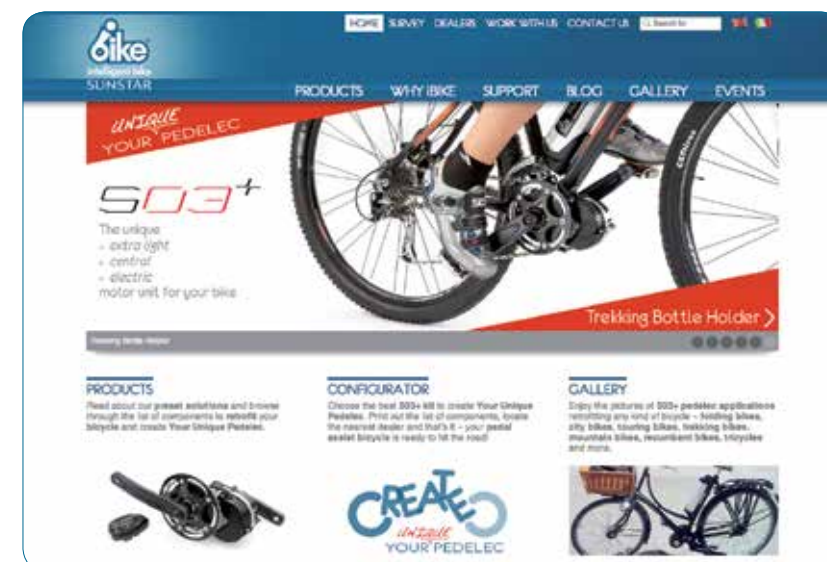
ibike
intelligent bike
SUNSTAR

HOME SURVEY DEALERS WORK WITH US CONTACT US Search for

PRODUCTS WHY IBIKE SUPPORT BLOG GALLERY EVENTS

UNIQUE YOUR PEDELEC

S03+

The unique
- extra light
- central
- electric
motor unit for your bike

Trekking Bottle Holder

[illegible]

PRODUCTS
Read about our preset solutions and browse through the list of components to retrofit your bicycle and create Your Unique Pedelec.

CONFIGURATOR
Choose the best S03+ kit to create Your Unique Pedelec. Print out the list of components, locate the nearest dealer and that's it – your pedal assist bicycle is ready to hit the road!

GALLERY
Enjoy the pictures of S03+ pedelec applications retrofitting any kind of bicycle – folding bikes, city bikes, touring bikes, trekking bikes, mountain bikes, recumbent bikes, tricycles and more.

CREATE
unique
YOUR PEDELEC